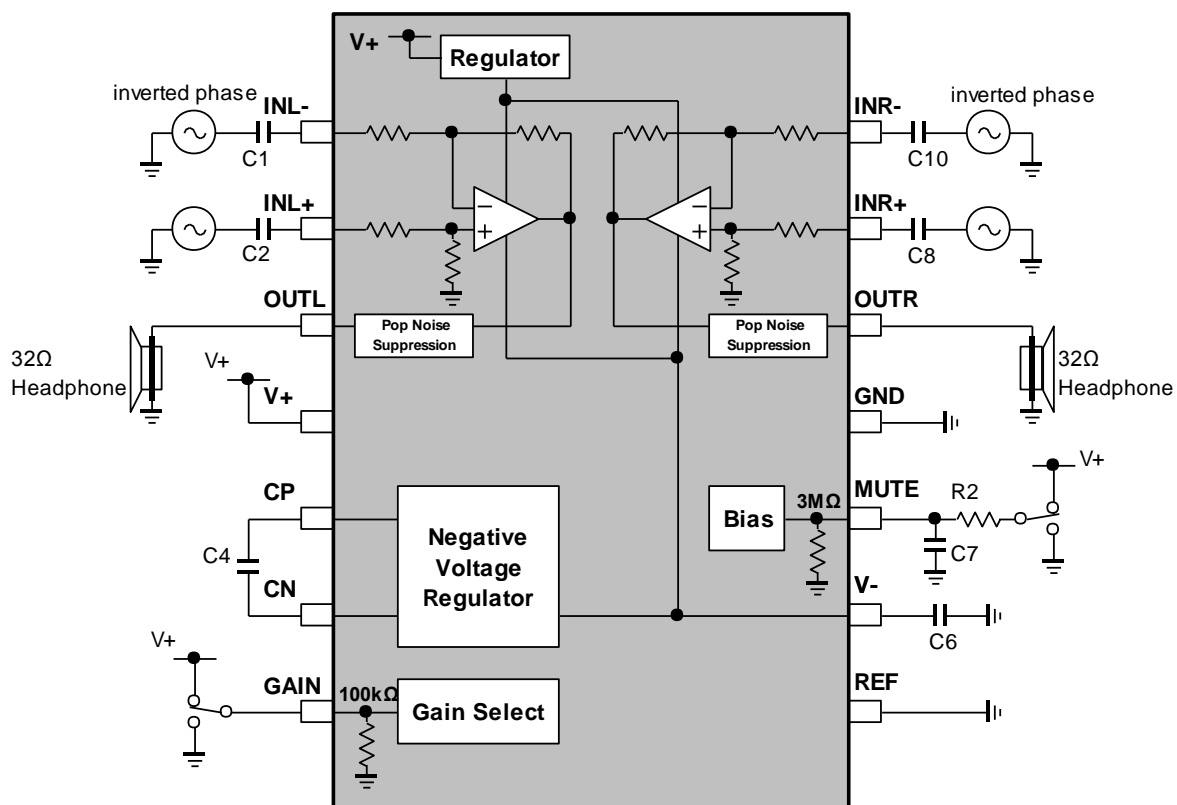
V+
Regulator
inverted phase
INL-
C1
INR-
inverted phase
C10
INL+
C2
INR+
C8
OUTL
Pop Noise Suppression
Pop Noise Suppression
OUTR
32Ω Headphone
V+
V+
32Ω Headphone
GND
CP
Negative Voltage Regulator
Bias
3MΩ
MUTE
R2
V+
C4
C7
CN
V-
C6
V+
GAIN
100kΩ
Gain Select
REF